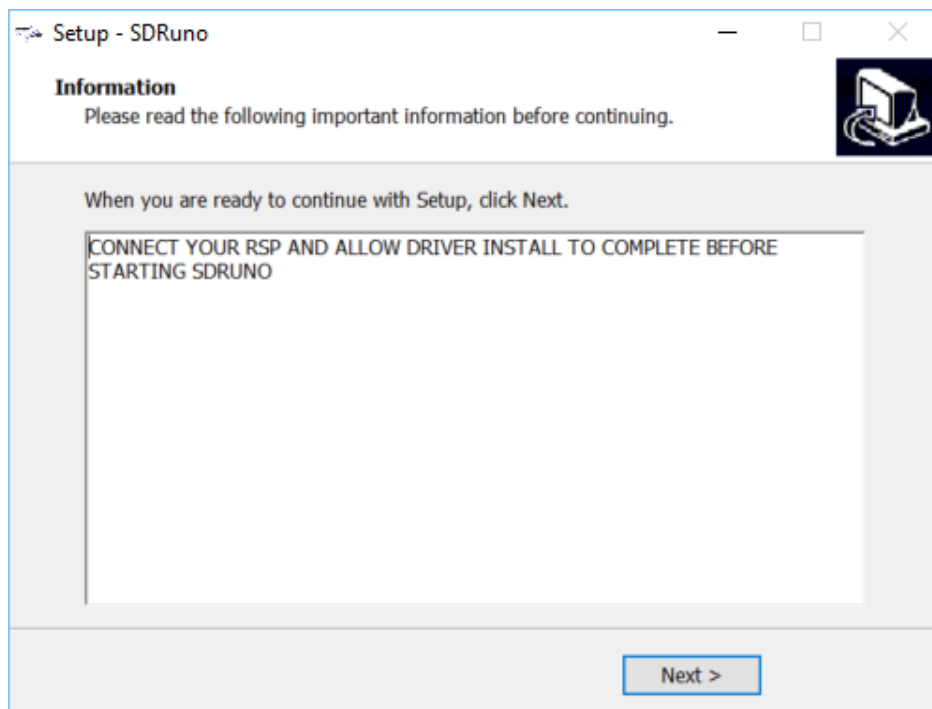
Setup - SDRuno

Information
Please read the following important information before continuing.

When you are ready to continue with Setup, click Next.

CONNECT YOUR RSP AND ALLOW DRIVER INSTALL TO COMPLETE BEFORE STARTING SDRUNO

Next >